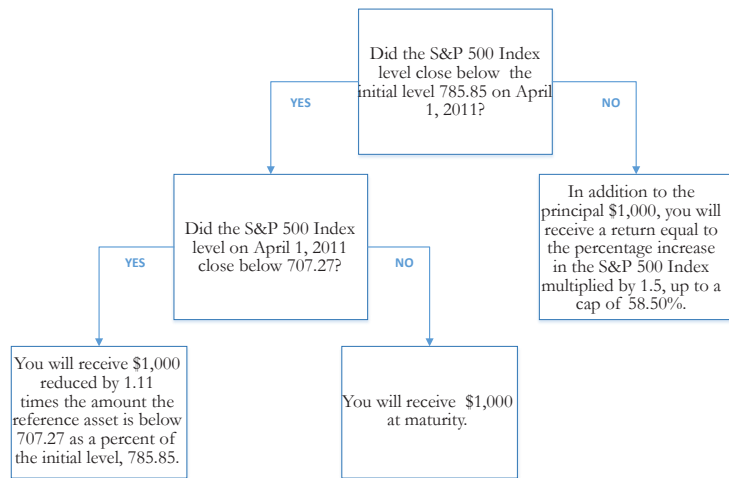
Did the S&P 500 Index level close below the initial level 785.85 on April 1, 2011?

YES

NO

Did the S&P 500 Index level on April 1, 2011 close below 707.27?

In addition to the principal $1,000, you will receive a return equal to the percentage increase in the S&P 500 Index multiplied by 1.5, up to a cap of 58.50%.

YES

NO

You will receive $1,000 reduced by 1.11 times the amount the reference asset is below 707.27 as a percent of the initial level, 785.85.

You will receive $1,000 at maturity.